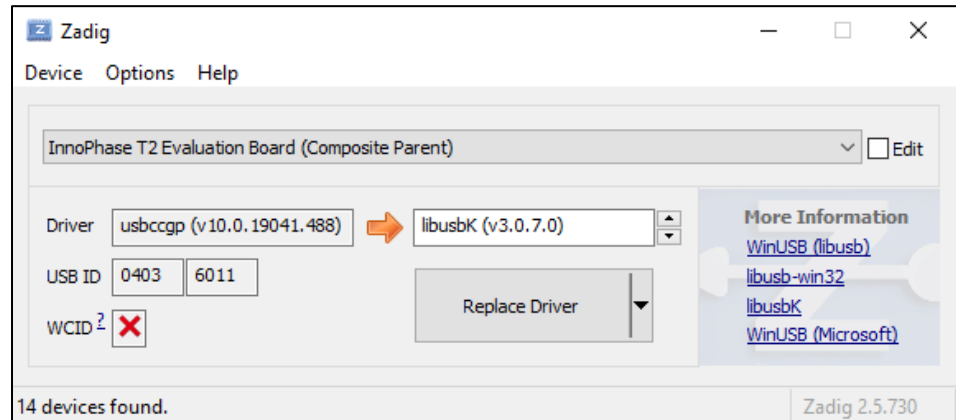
Zadig

Device Options Help

InnoPhase T2 Evaluation Board (Composite Parent)

Edit

Driver usbccgp (v10.0.19041.488)

libusbK (v3.0.7.0)

USB ID 0403 6011

WCID ?

Replace Driver

More Information

WinUSB (libusb)

libusb-win32

libusbK

WinUSB (Microsoft)

14 devices found.

Zadig 2.5.730